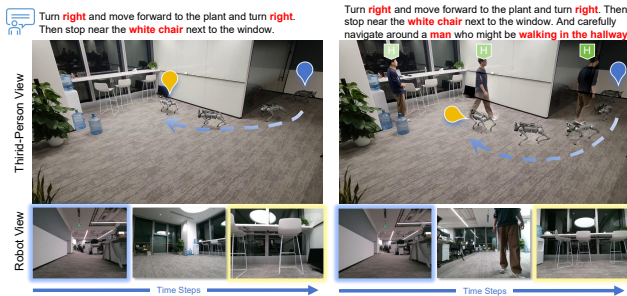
Turn right and move forward to the plant and turn right. Then stop near the white chair next to the window.

Turn right and move forward to the plant and turn right. Then stop near the white chair next to the window. And carefully navigate around a man who might be walking in the hallway.

Third-Person View

H

H

H

Robot View

Time Steps

Time Steps